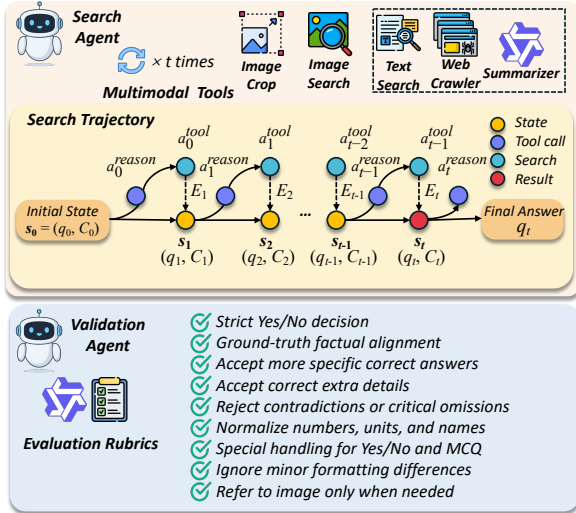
Search Agent

$\times\ t$ times

Multimodal Tools

Image Crop

Image Search

Text Search

Web Crawler

Summarizer

Search Trajectory

State

Tool call

Search

Result

$a_0^{reason}$ $a_0^{tool}$ $a_1^{reason}$ $a_1^{tool}$ $E_1$ $E_2$ ... $a_{t-2}^{tool}$ $a_{t-1}^{reason}$ $a_{t-1}^{tool}$ $E_{t\text{-}1}$ $E_t$ $a_t^{reason}$

Initial State $\boldsymbol{s_0} = (q_0, C_0)$

$\boldsymbol{s_1}$ $(q_1, C_1)$

$\boldsymbol{s_2}$ $(q_2, C_2)$

$\boldsymbol{s_{t\text{-}1}}$ $(q_{t\text{-}1}, C_{t\text{-}1})$

$\boldsymbol{s_t}$ $(q_t, C_t)$

Final Answer $q_t$

Validation Agent

Evaluation Rubrics

Strict Yes/No decision

Ground-truth factual alignment

Accept more specific correct answers

Accept correct extra details

Reject contradictions or critical omissions

Normalize numbers, units, and names

Special handling for Yes/No and MCQ

Ignore minor formatting differences

Refer to image only when needed